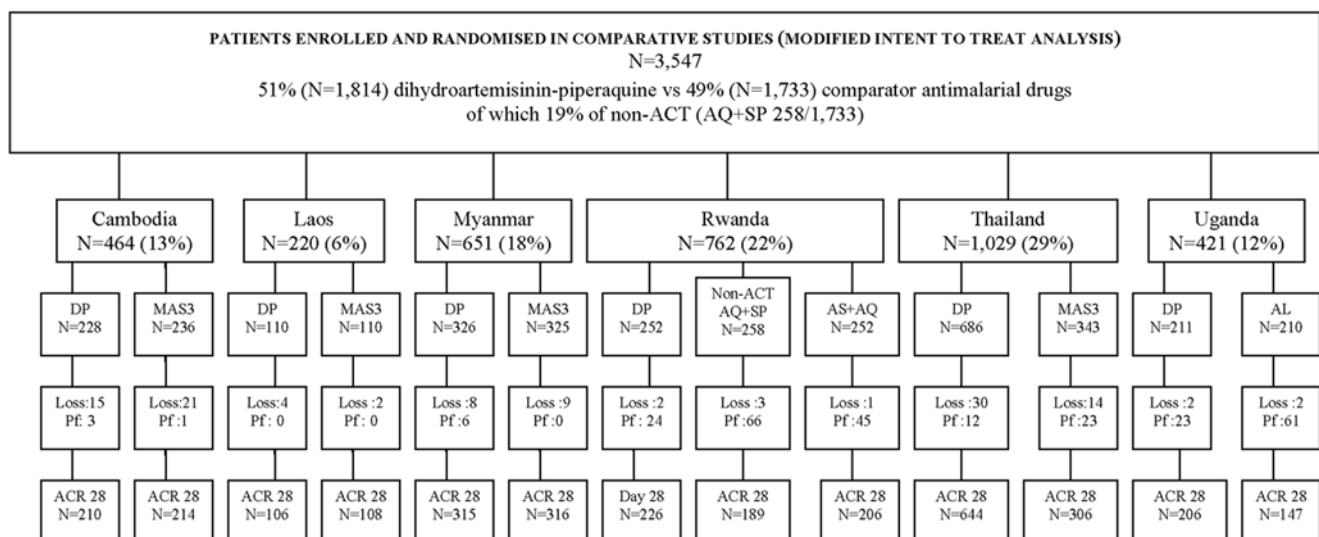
PATIENTS ENROLLED AND RANDOMISED IN COMPARATIVE STUDIES (MODIFIED INTENT TO TREAT ANALYSIS)
N=3,547
51% (N=1,814) dihydroartemisinin-piperaquine vs 49% (N=1,733) comparator antimalarial drugs of which 19% of non-ACT (AQ+SP 258/1,733)

Cambodia
N=464 (13%)

DP
N=228

Loss:15
Pf: 3

ACR 28
N=210

MAS3
N=236

Loss:21
Pf :1

ACR 28
N=214

Laos
N=220 (6%)

DP
N=110

Loss:4
Pf : 0

ACR 28
N=106

MAS3
N=110

Loss :2
Pf : 0

ACR 28
N=108

Myanmar
N=651 (18%)

DP
N=326

Loss :8
Pf :6

ACR 28
N=315

MAS3
N=325

Loss :9
Pf :0

ACR 28
N=316

Rwanda
N=762 (22%)

DP
N=252

Loss :2
Pf : 24

Day 28
N=226

Non-ACT
AQ+SP
N=258

Loss :3
Pf :66

ACR 28
N=189

AS+AQ
N=252

Loss :1
Pf :45

ACR 28
N=206

Thailand
N=1,029 (29%)

DP
N=686

Loss :30
Pf :12

ACR 28
N=644

MAS3
N=343

Loss:14
Pf :23

ACR 28
N=306

Uganda
N=421 (12%)

DP
N=211

Loss :2
Pf :23

ACR 28
N=206

AL
N=210

Loss :2
Pf :61

ACR 28
N=147